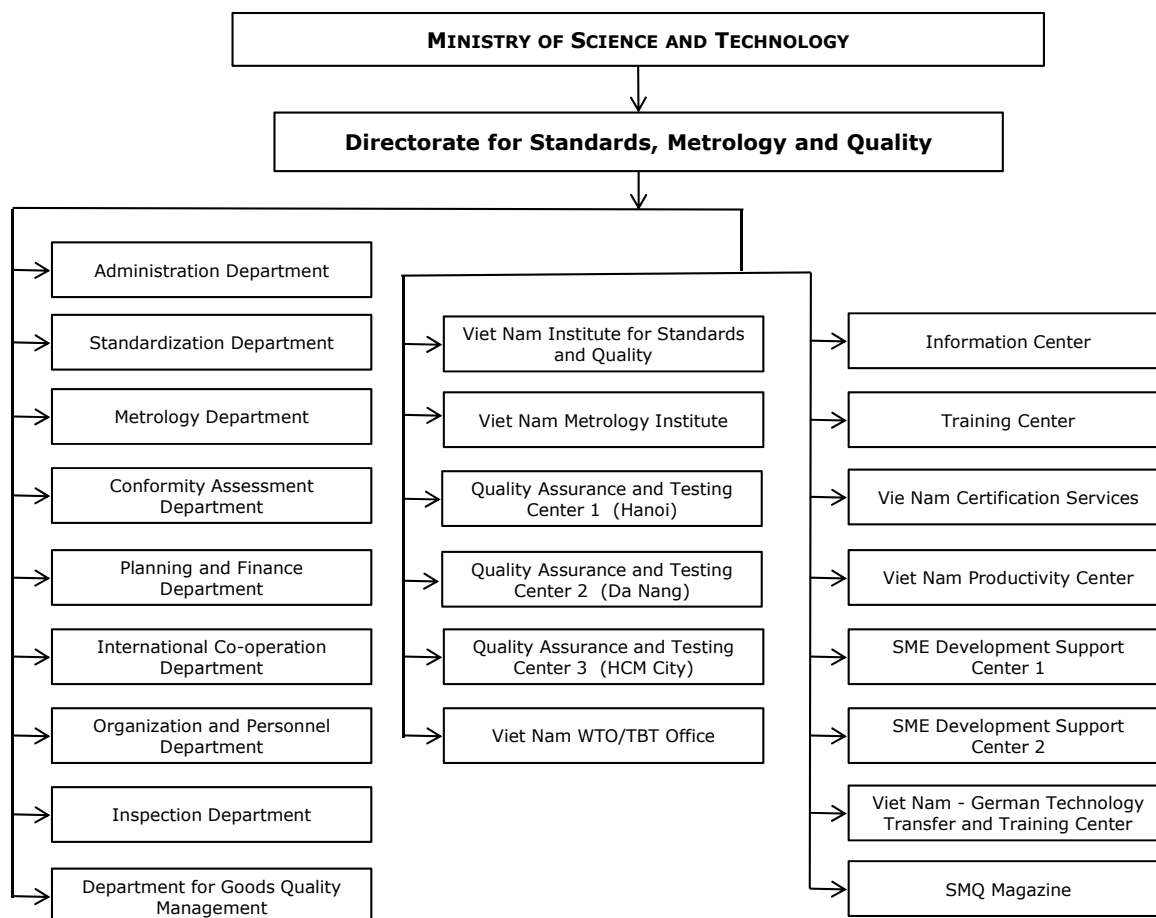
MINISTRY OF SCIENCE AND TECHNOLOGY

Directorate for Standards, Metrology and Quality

Administration Department

Standardization Department

Metrology Department

Conformity Assessment Department

Planning and Finance Department

International Co-operation Department

Organization and Personnel Department

Inspection Department

Department for Goods Quality Management

Viet Nam Institute for Standards and Quality

Viet Nam Metrology Institute

Quality Assurance and Testing Center 1 (Hanoi)

Quality Assurance and Testing Center 2 (Da Nang)

Quality Assurance and Testing Center 3 (HCM City)

Viet Nam WTO/TBT Office

Information Center

Training Center

Vie Nam Certification Services

Viet Nam Productivity Center

SME Development Support Center 1

SME Development Support Center 2

Viet Nam - German Technology Transfer and Training Center

SMQ Magazine